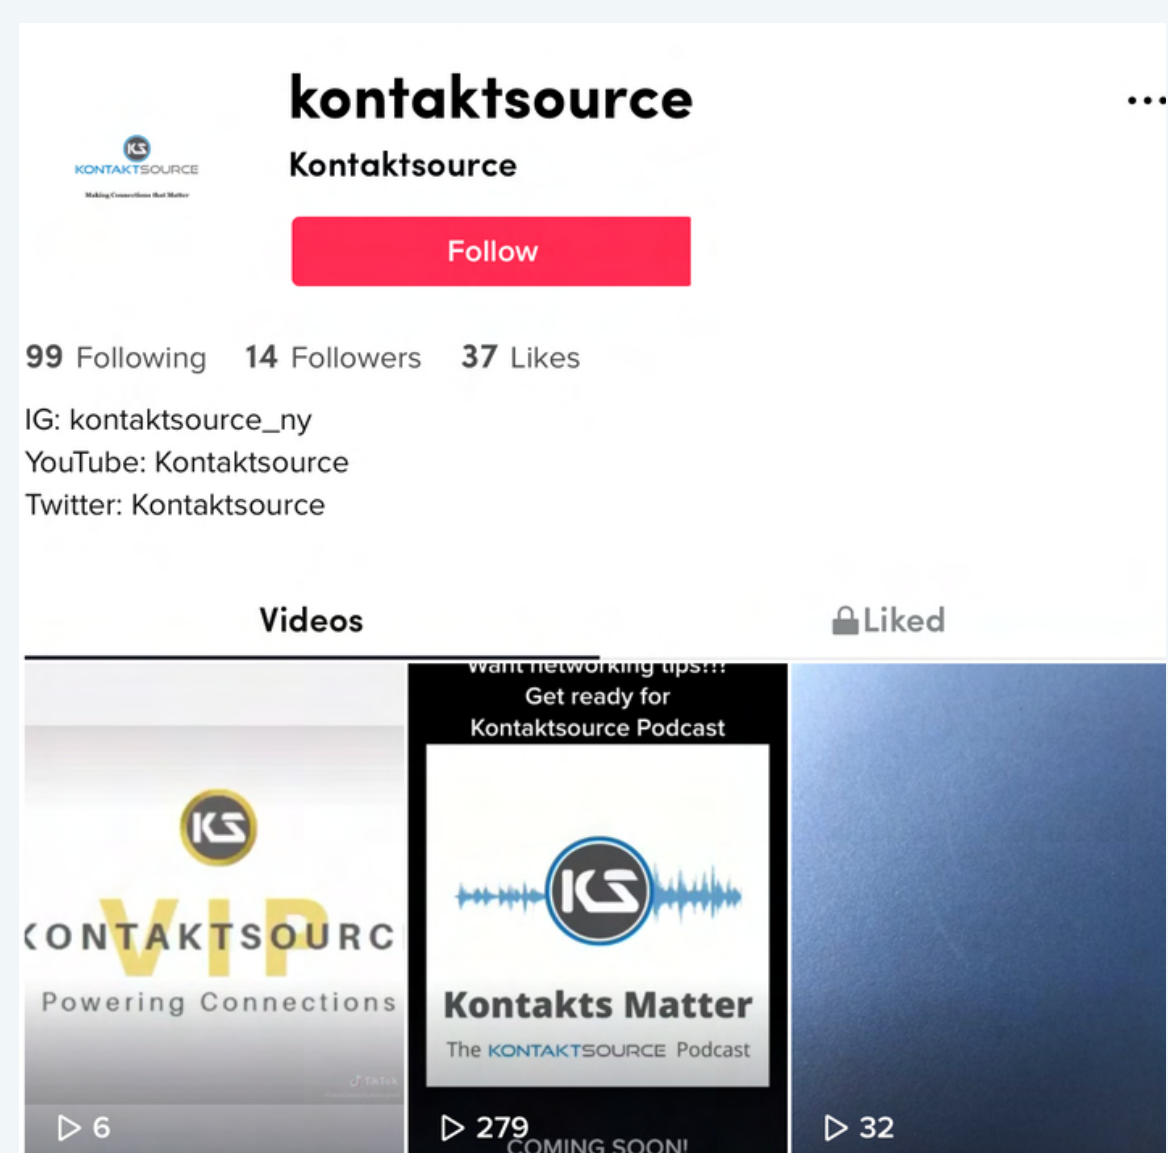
KS
KONTAKTSOURCE
Making Connections that Matter

kontaktsource
Kontaktsource
Follow
...

99 Following 14 Followers 37 Likes

IG: kontaktsource_ny
YouTube: Kontaktsource
Twitter: Kontaktsource

Videos
Liked

KS
KONTAKTSOURC
VIP
Powering Connections
TikTok
6

Want networking tips!!!
Get ready for
Kontaktsource Podcast
KS
Kontakts Matter
The KONTAKTSOURCE Podcast
279
COMING SOON!

32